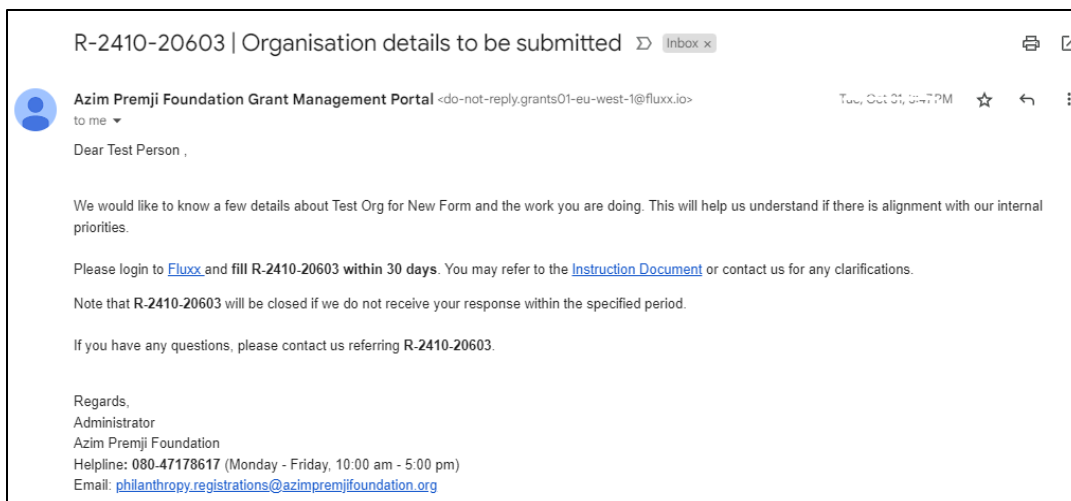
R-2410-20603 | Organisation details to be submitted Inbox ×

Azim Premji Foundation Grant Management Portal <do-not-reply.grants01-eu-west-1@fluxx.io> Tue, Oct 01, 3:47 PM
to me

Dear Test Person ,

We would like to know a few details about Test Org for New Form and the work you are doing. This will help us understand if there is alignment with our internal priorities.

Please login to Fluxx and fill R-2410-20603 within 30 days. You may refer to the Instruction Document or contact us for any clarifications.

Note that R-2410-20603 will be closed if we do not receive your response within the specified period.

If you have any questions, please contact us referring R-2410-20603.

Regards,
Administrator
Azim Premji Foundation
Helpline: 080-47178617 (Monday - Friday, 10:00 am - 5:00 pm)
Email: philanthropy.registrations@azimpremjifoundation.org